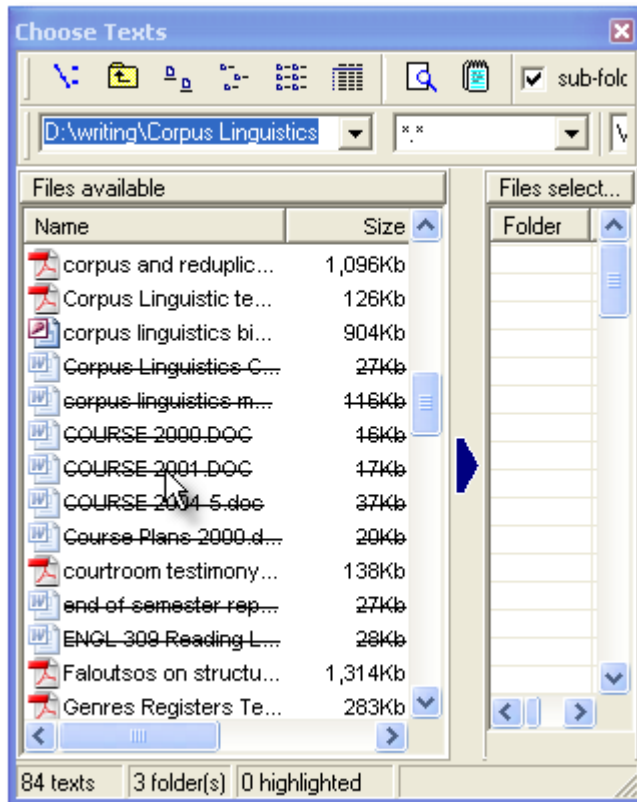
Choose Texts

sub-fold

D:\writing\Corpus Linguistics

*.*

Files available

| Name | Size |
|---|---|
| corpus and reduplic... | 1,096Kb |
| Corpus Linguistic te... | 126Kb |
| corpus linguistics bi... | 904Kb |
| ~~Corpus Linguistics C...~~ | ~~27Kb~~ |
| ~~corpus linguistics m...~~ | ~~116Kb~~ |
| ~~COURSE 2000.DOC~~ | ~~16Kb~~ |
| ~~COURSE 2001.DOC~~ | ~~17Kb~~ |
| ~~COURSE 2004-5.doc~~ | ~~37Kb~~ |
| ~~Course Plans 2000.d...~~ | ~~20Kb~~ |
| courtroom testimony... | 138Kb |
| ~~end of semester rep...~~ | ~~27Kb~~ |
| ~~ENGL 309 Reading L...~~ | ~~28Kb~~ |
| Faloutsos on structu... | 1,314Kb |
| Genres Registers Te... | 283Kb |

Files select...

Folder

84 texts | 3 folder(s) | 0 highlighted